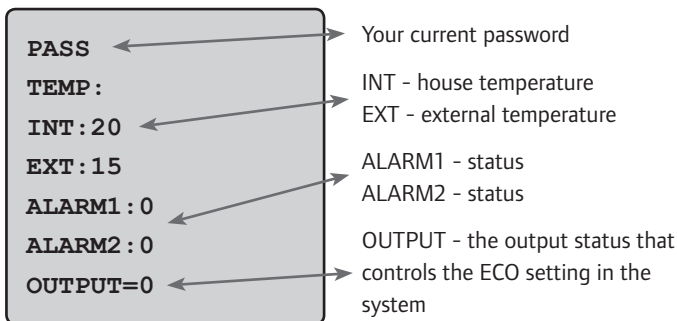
PASS
TEMP:
INT:20
EXT:15
ALARM1:0
ALARM2:0
OUTPUT=0

Your current password

INT - house temperature
EXT - external temperature

ALARM1 - status
ALARM2 - status

OUTPUT - the output status that controls the ECO setting in the system